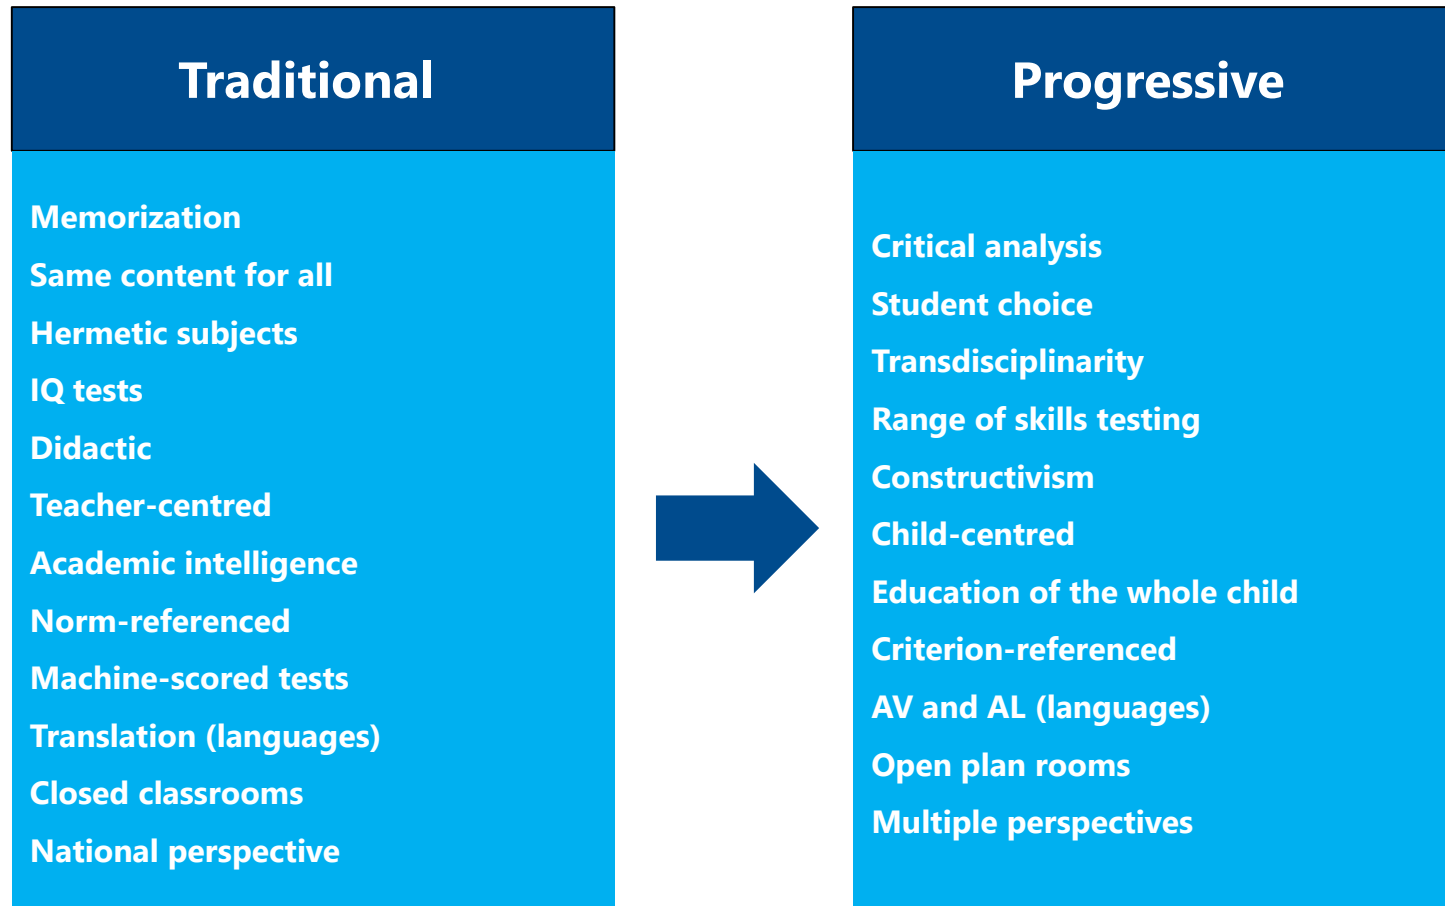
Traditional

Memorization
Same content for all
Hermetic subjects
IQ tests
Didactic
Teacher-centred
Academic intelligence
Norm-referenced
Machine-scored tests
Translation (languages)
Closed classrooms
National perspective

Progressive

Critical analysis
Student choice
Transdisciplinarity
Range of skills testing
Constructivism
Child-centred
Education of the whole child
Criterion-referenced
AV and AL (languages)
Open plan rooms
Multiple perspectives